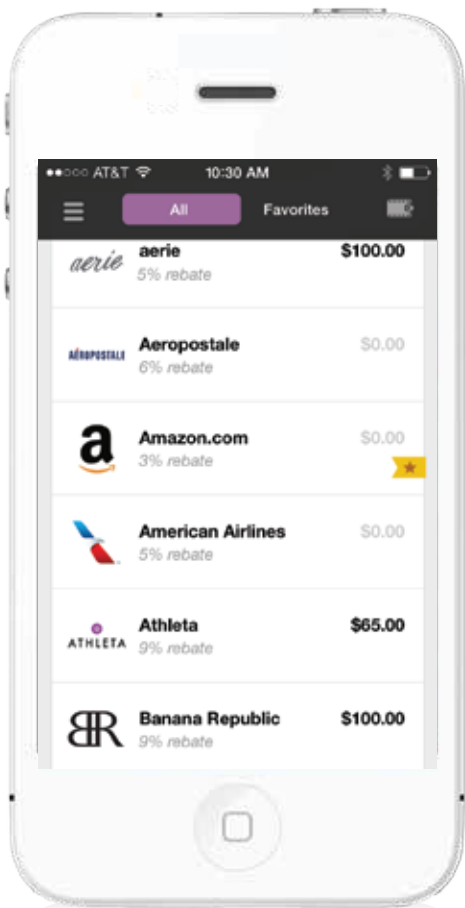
●●○○○ AT&T 10:30 AM

All Favorites

aerie
aerie
5% rebate
$100.00

AÉROPOSTALE
Aeropostale
6% rebate
$0.00

a
Amazon.com
3% rebate
$0.00

American Airlines
5% rebate
$0.00

ATHLETA
Athleta
9% rebate
$65.00

BR
Banana Republic
9% rebate
$100.00